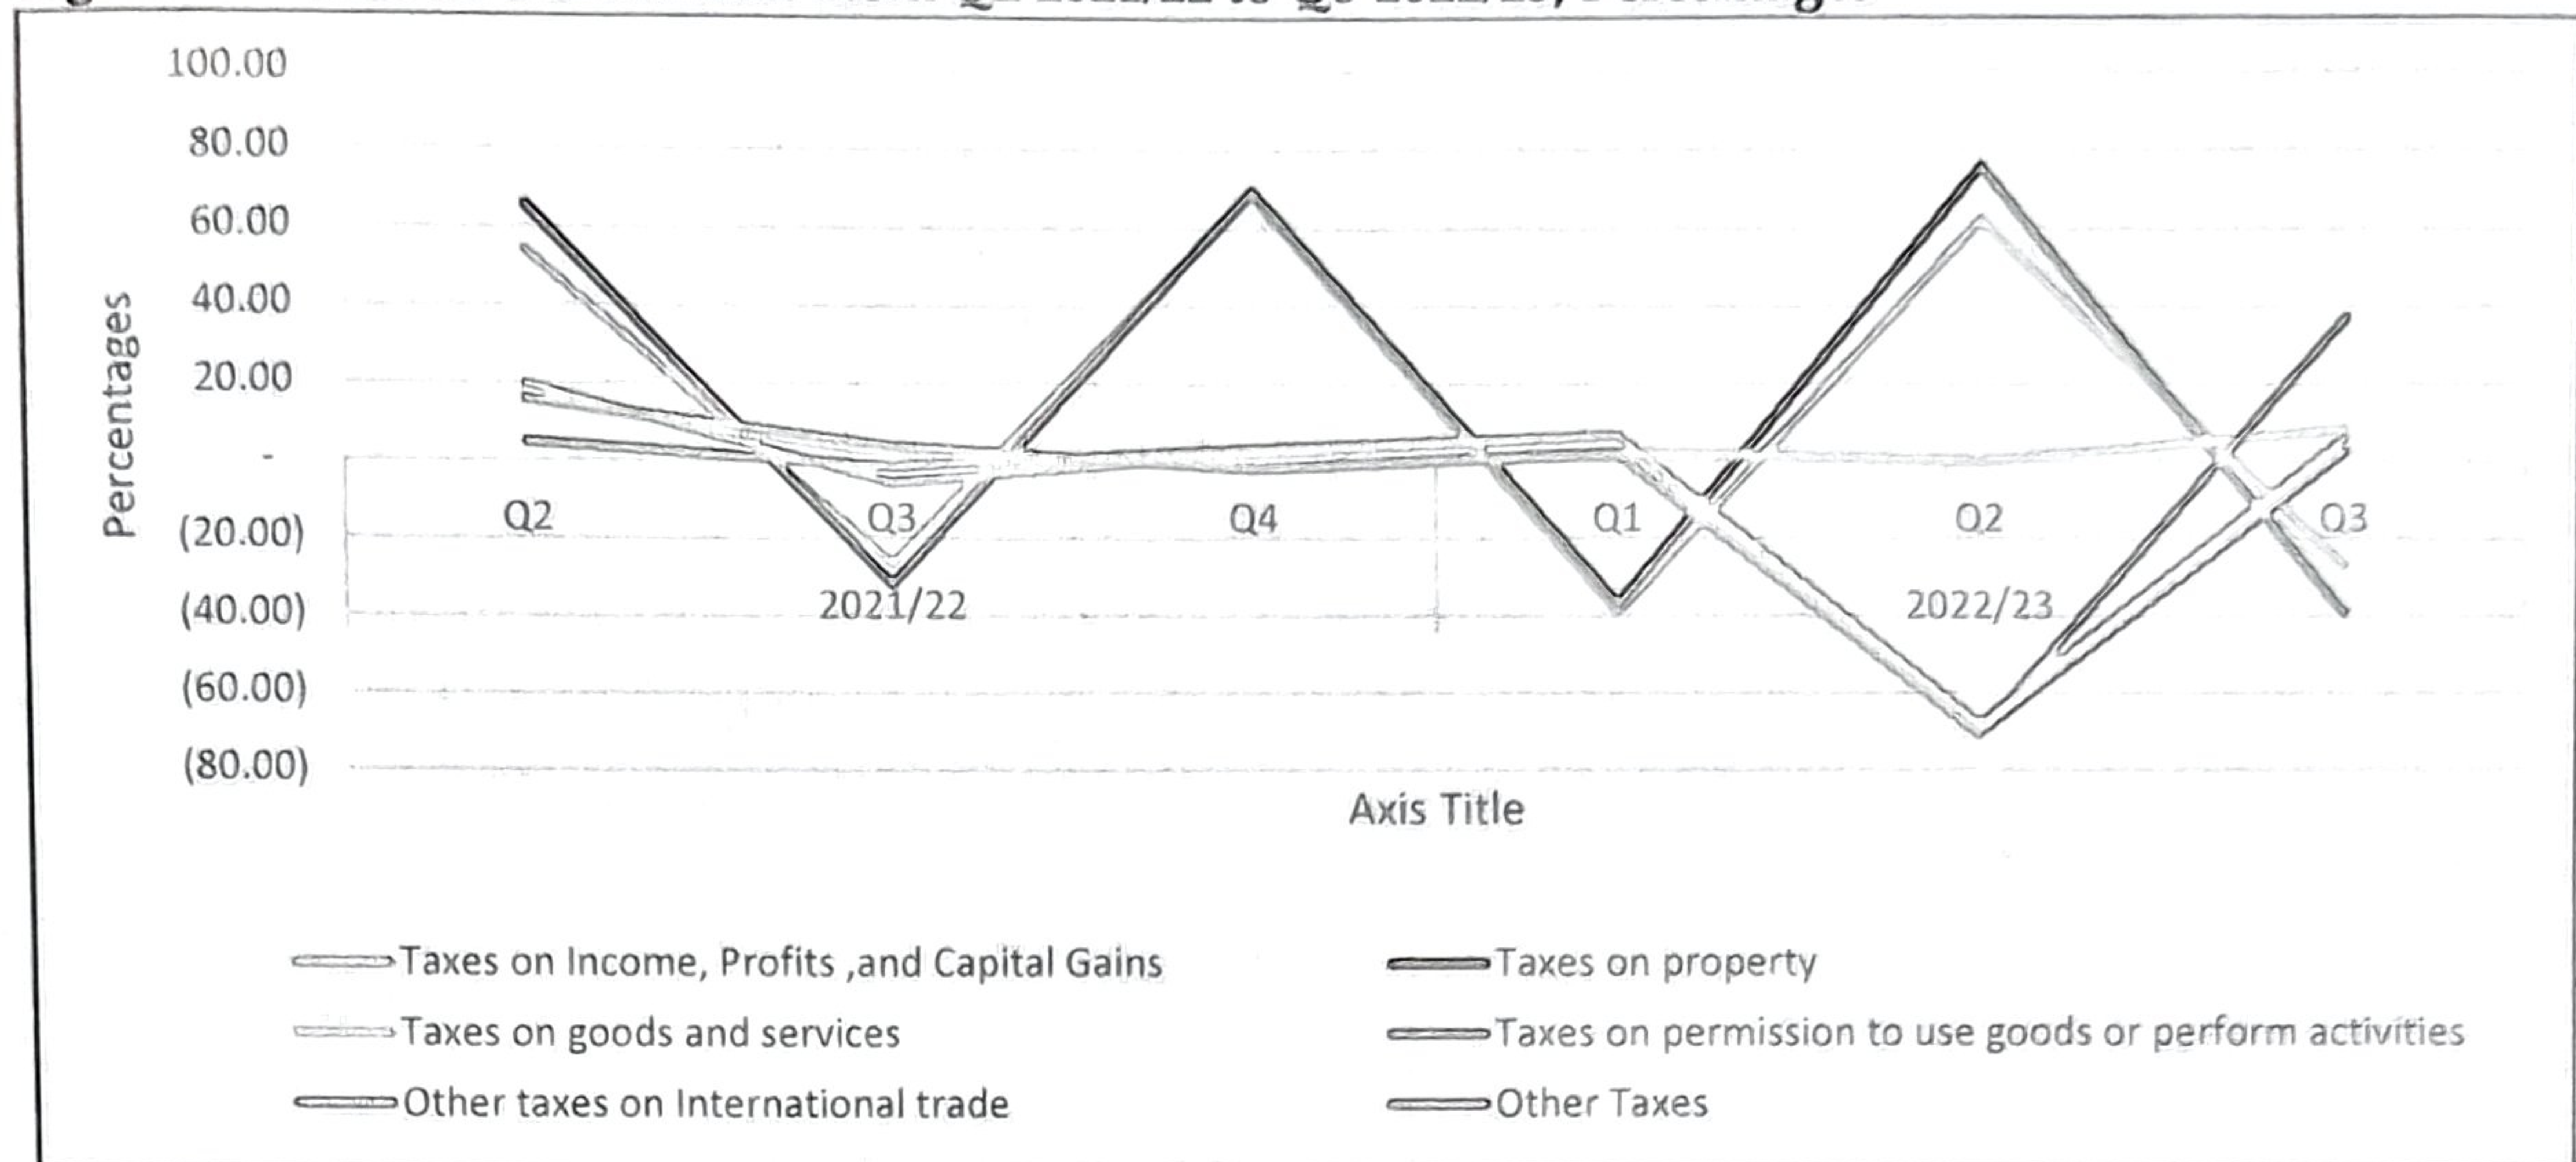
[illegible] Q2 2021/22 to Q3 2022/23, Percentages

100.00
80.00
60.00
40.00
20.00
-
(20.00)
(40.00)
(60.00)
(80.00)

Percentages

Q2
Q3
Q4
2021/22
Q1
Q2
Q3
2022/23

Axis Title

Taxes on Income, Profits ,and Capital Gains
Taxes on property
Taxes on goods and services
Taxes on permission to use goods or perform activities
Other taxes on International trade
Other Taxes